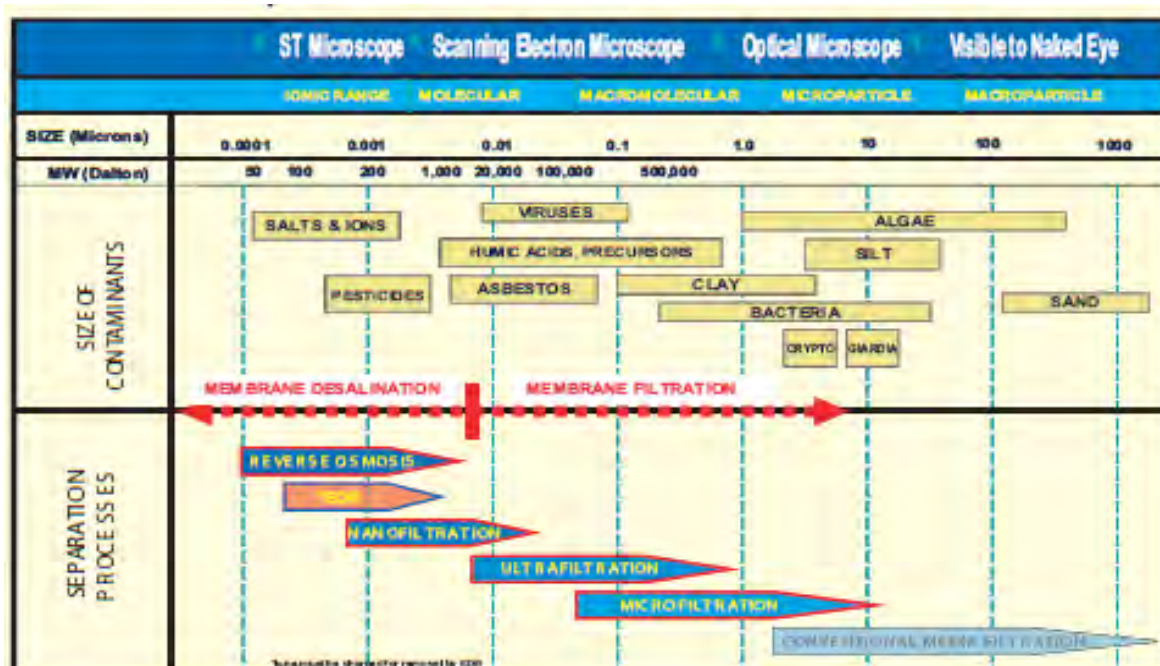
ST Microscope Scanning Electron Microscope Optical Microscope Visible to Naked Eye

IONIC RANGE MOLECULAR MACROMOLECULAR MICROPARTICLE MACROPARTICLE

| SIZE (Microns) | 0.0001 | 0.001 | 0.01 | 0.1 | 1.0 | 10 | 100 | 1000 |
|---|---|---|---|---|---|---|---|---|
| MW (Dalton) | 50 100 | 200 | 1,000 20,000 100,000 | 500,000 | | | | |

SIZE OF CONTAMINANTS

SALTS & IONS
VIRUSES
ALGAE
HUMIC ACIDS, PRECURSORS
SILT
PESTICIDES
ASBESTOS
CLAY
SAND
BACTERIA
CRYPTO
GIARDIA

MEMBRANE DESALINATION
MEMBRANE FILTRATION

SEPARATION PROCESSES

REVERSE OSMOSIS
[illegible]
NANOFILTRATION
ULTRAFILTRATION
MICROFILTRATION
CONVENTIONAL MEDIA FILTRATION

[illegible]